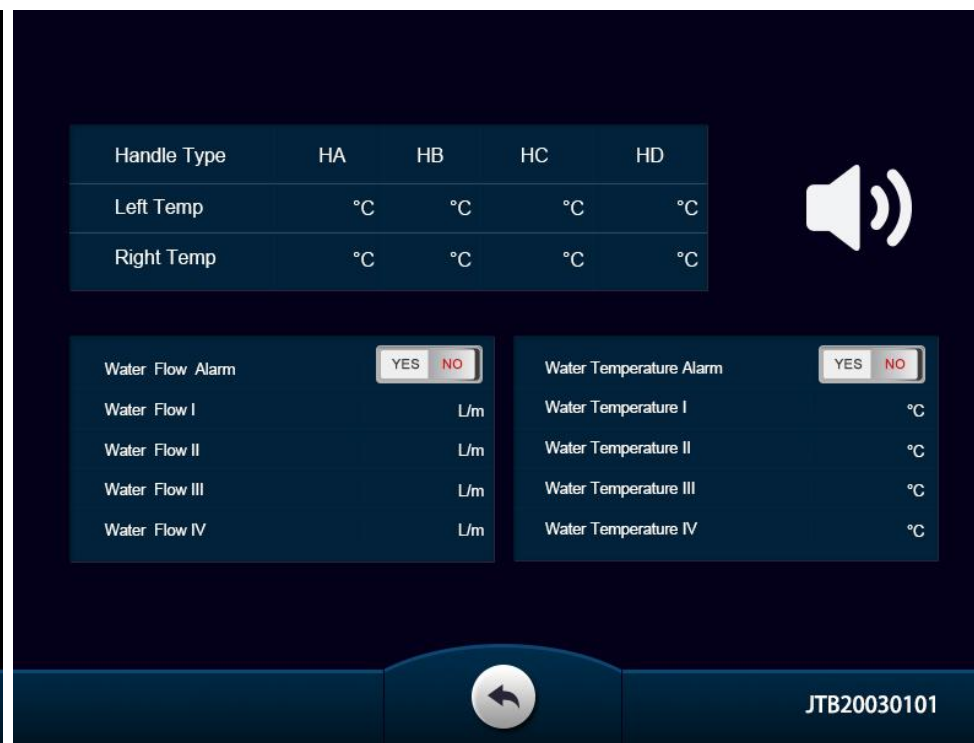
| Handle Type | HA | HB | HC | HD |
|---|---|---|---|---|
| Left Temp | °C | °C | °C | °C |
| Right Temp | °C | °C | °C | °C |

| Water Flow Alarm | YES NO |
|---|---|
| Water Flow I | L/m |
| Water Flow II | L/m |
| Water Flow III | L/m |
| Water Flow IV | L/m |

| Water Temperature Alarm | YES NO |
|---|---|
| Water Temperature I | °C |
| Water Temperature II | °C |
| Water Temperature III | °C |
| Water Temperature IV | °C |

JTB20030101